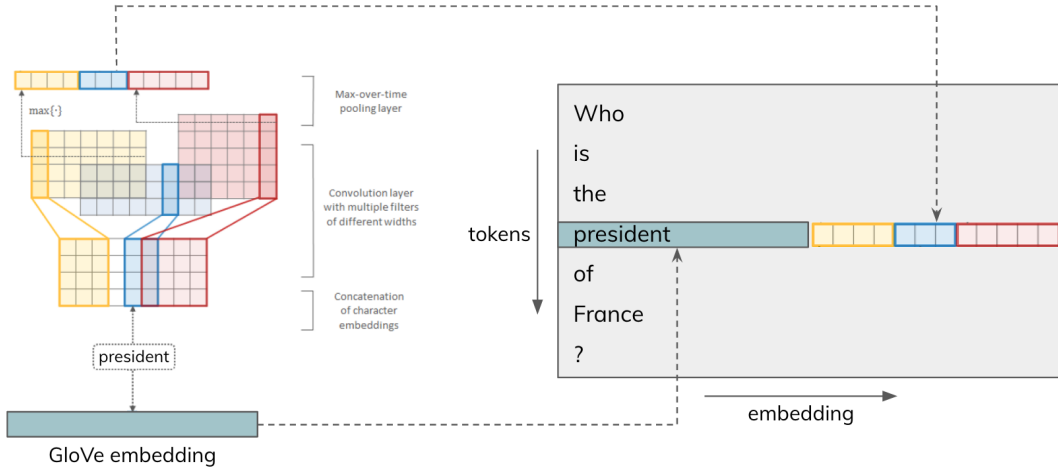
max{·}

Max-over-time pooling layer

Convolution layer with multiple filters of different widths

Concatenation of character embeddings

president

GloVe embedding

tokens

Who
is
the
president
of
France
?

embedding